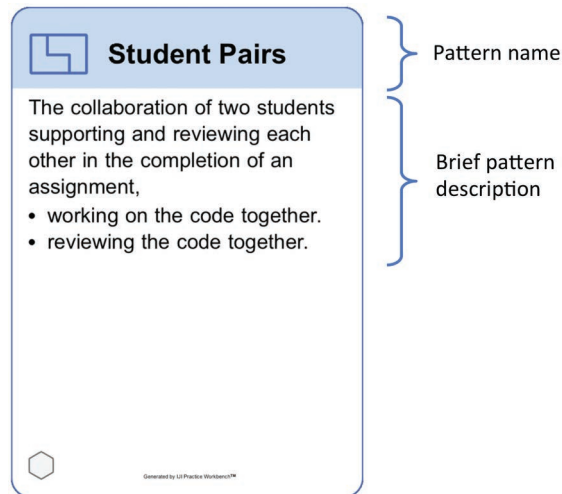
Student Pairs

The collaboration of two students supporting and reviewing each other in the completion of an assignment,

- working on the code together.
- reviewing the code together.

Generated by LJ Practice Workbench™

Pattern name

Brief pattern description